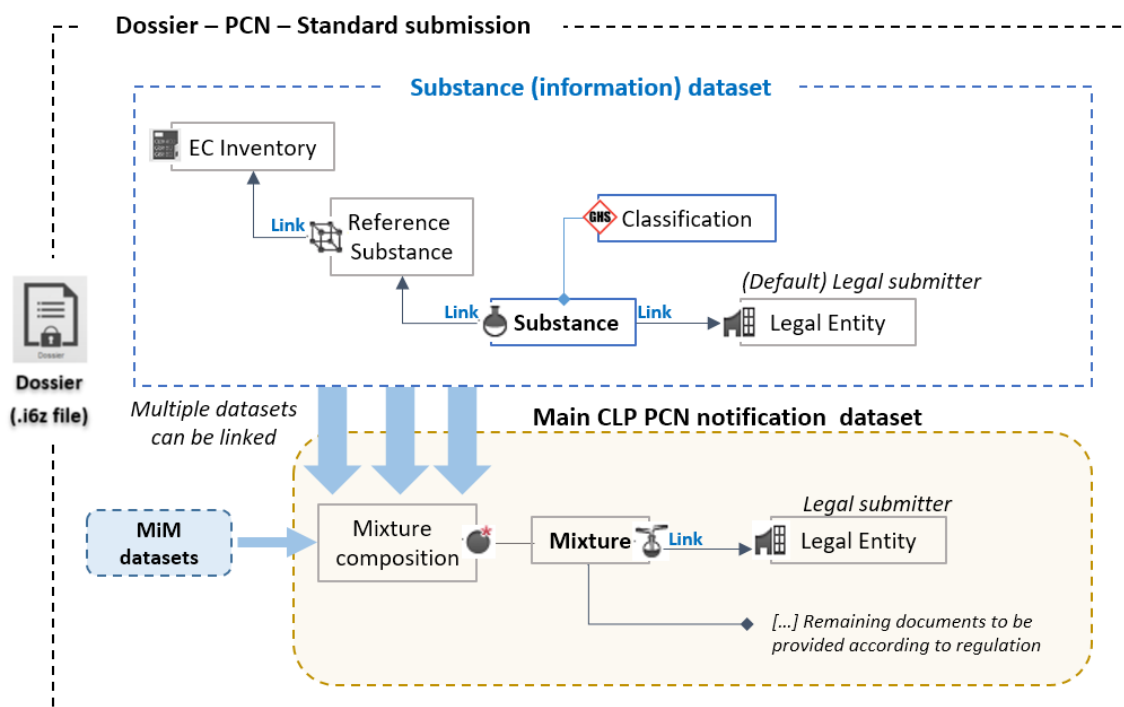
Dossier – PCN – Standard submission

Substance (information) dataset

EC Inventory

Link

Reference Substance

GHS

Classification

(Default) Legal submitter

Link

Substance

Link

Legal Entity

Dossier

Dossier (.i6z file)

Multiple datasets can be linked

Main CLP PCN notification dataset

MiM datasets

Mixture composition

Mixture

Link

Legal submitter

Legal Entity

[...] Remaining documents to be provided according to regulation